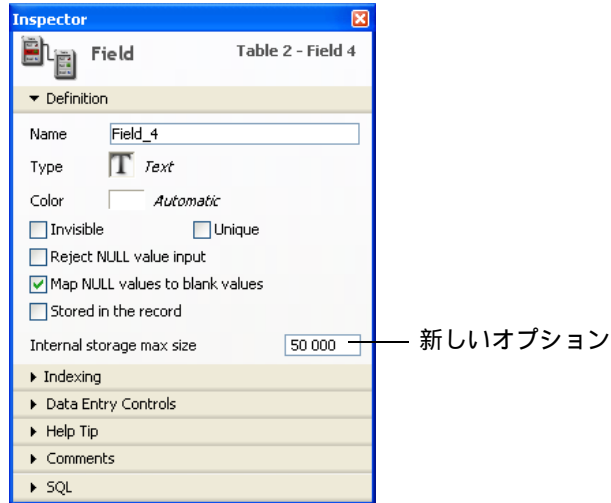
Inspector

Field

Table 2 - Field 4

▾ Definition

Name Field_4

Type T Text

Color Automatic

Invisible

Unique

Reject NULL value input

Map NULL values to blank values

Stored in the record

Internal storage max size 50 000

新しいオプション

▸ Indexing

▸ Data Entry Controls

▸ Help Tip

▸ Comments

▸ SQL